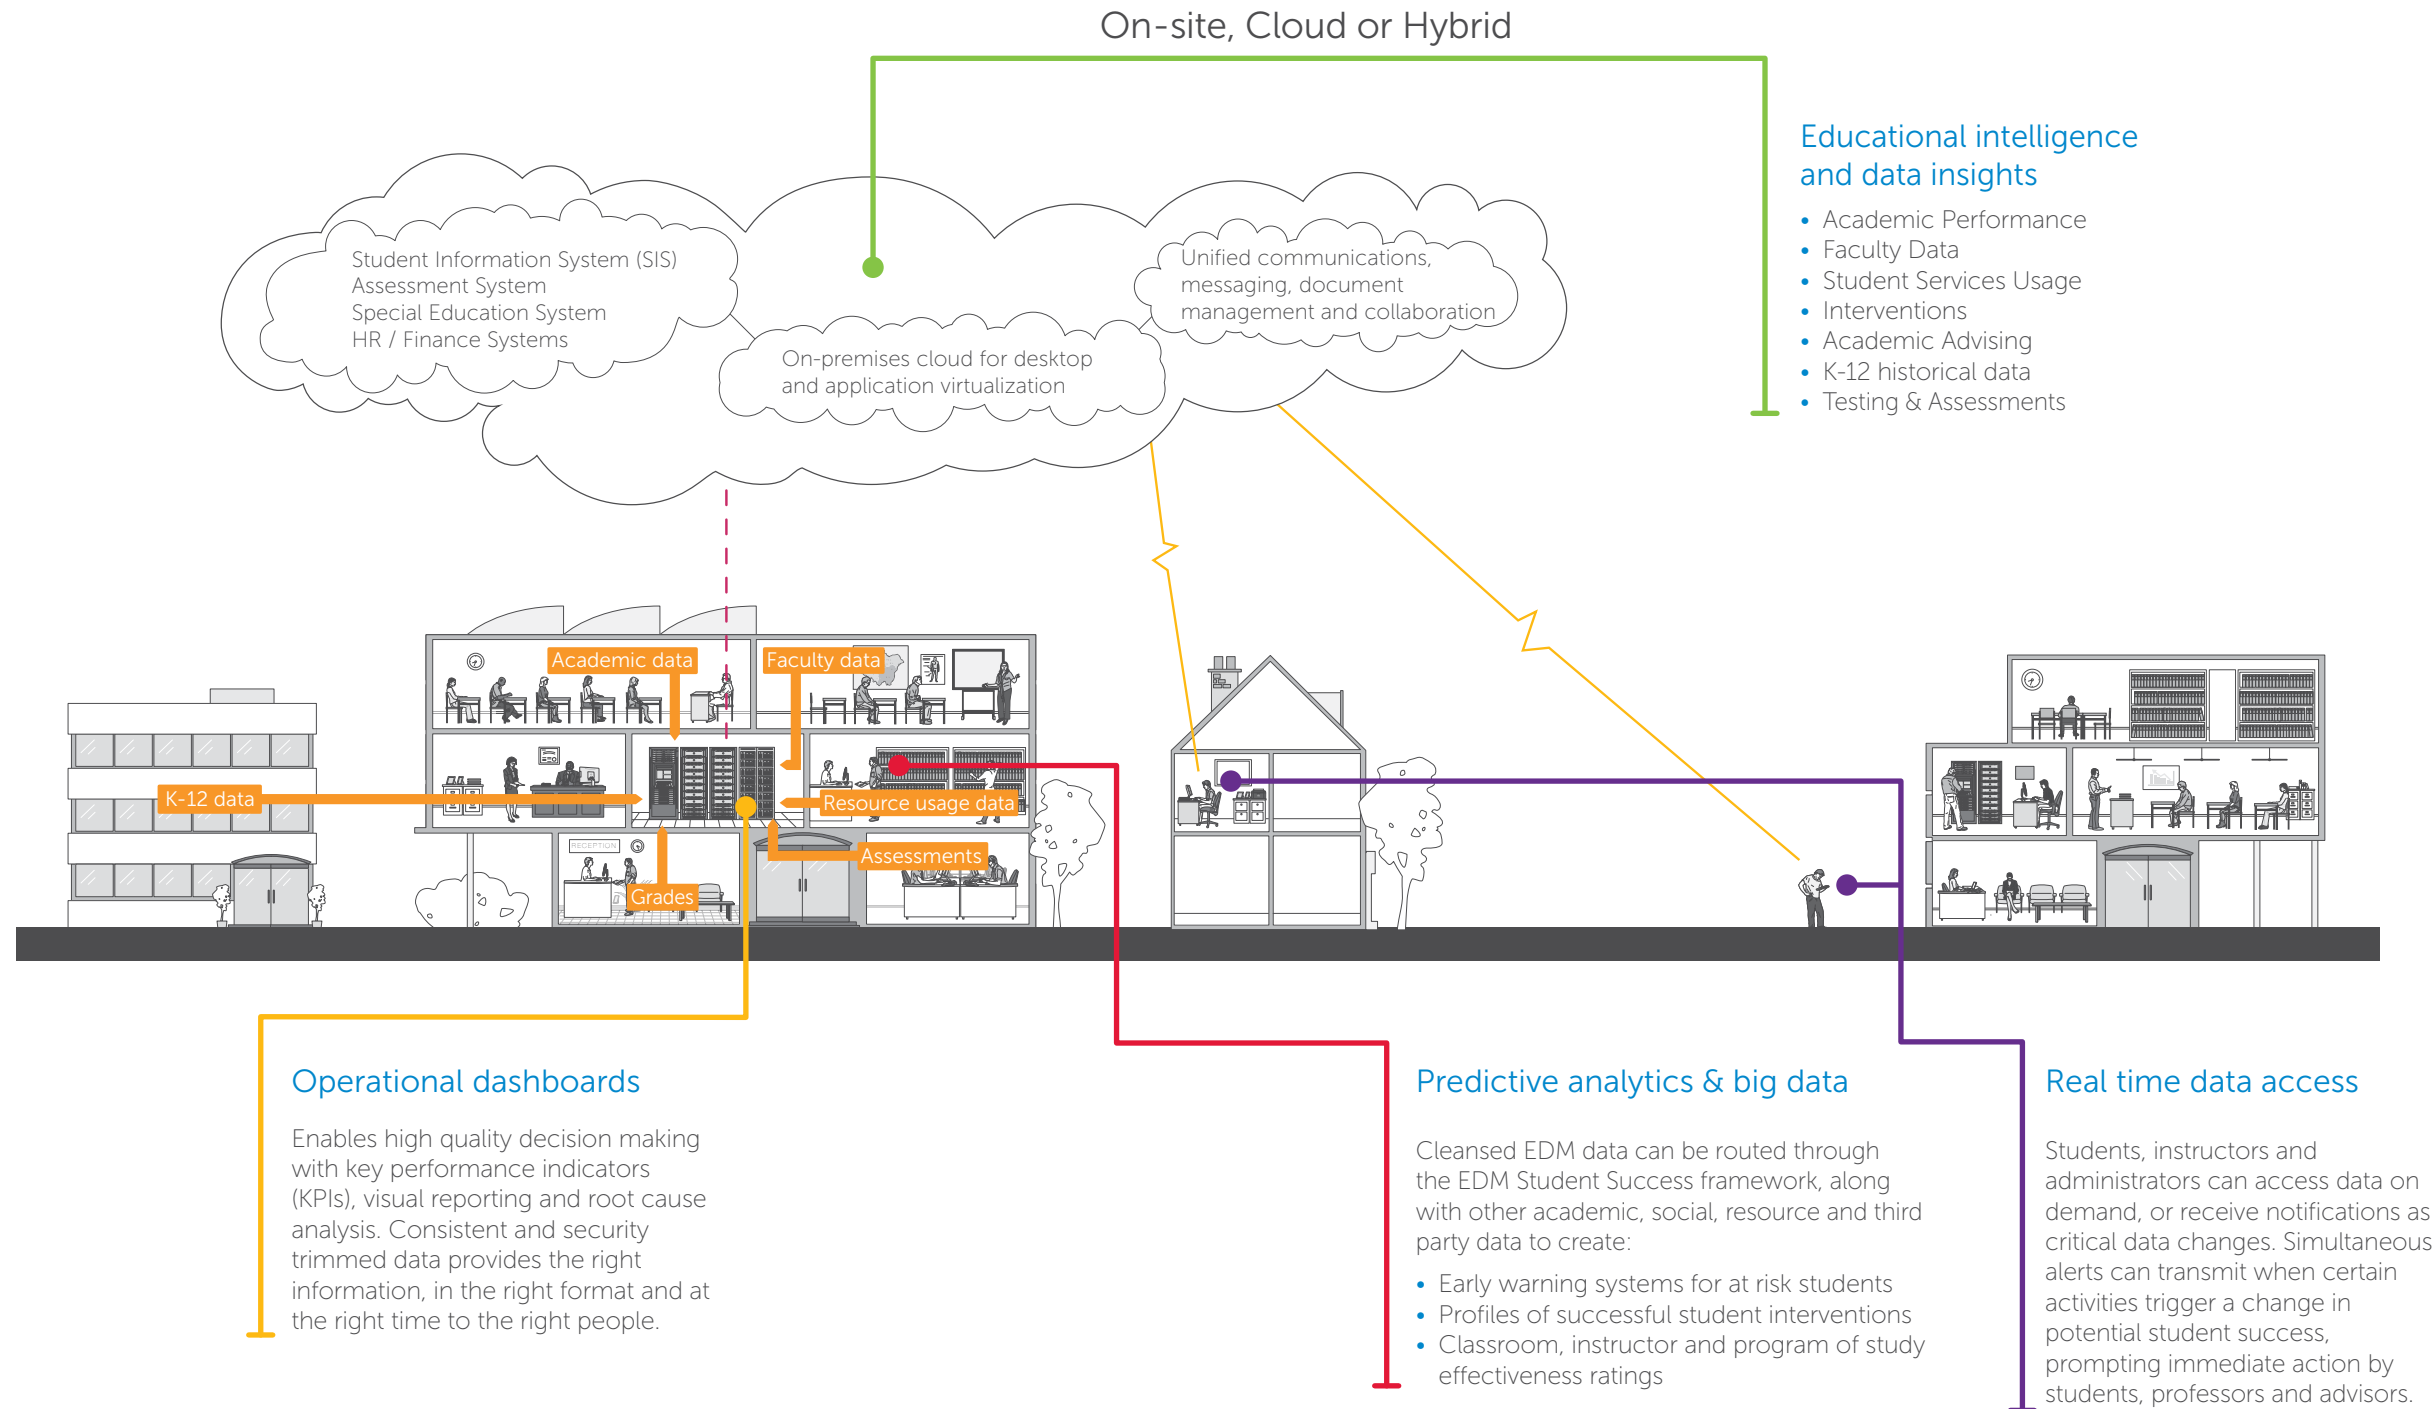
On-site, Cloud or Hybrid

Student Information System (SIS)
Assessment System
Special Education System
HR / Finance Systems

On-premises cloud for desktop and application virtualization

Unified communications, messaging, document management and collaboration

Educational intelligence and data insights

- Academic Performance
- Faculty Data
- Student Services Usage
- Interventions
- Academic Advising
- K-12 historical data
- Testing & Assessments

Academic data

Faculty data

K-12 data

Resource usage data

Assessments

RECEPTION

Grades

Operational dashboards

Enables high quality decision making with key performance indicators (KPIs), visual reporting and root cause analysis. Consistent and security trimmed data provides the right information, in the right format and at the right time to the right people.

Predictive analytics & big data

Cleansed EDM data can be routed through the EDM Student Success framework, along with other academic, social, resource and third party data to create:

- Early warning systems for at risk students
- Profiles of successful student interventions
- Classroom, instructor and program of study effectiveness ratings

Real time data access

Students, instructors and administrators can access data on demand, or receive notifications as critical data changes. Simultaneous alerts can transmit when certain activities trigger a change in potential student success, prompting immediate action by students, professors and advisors.